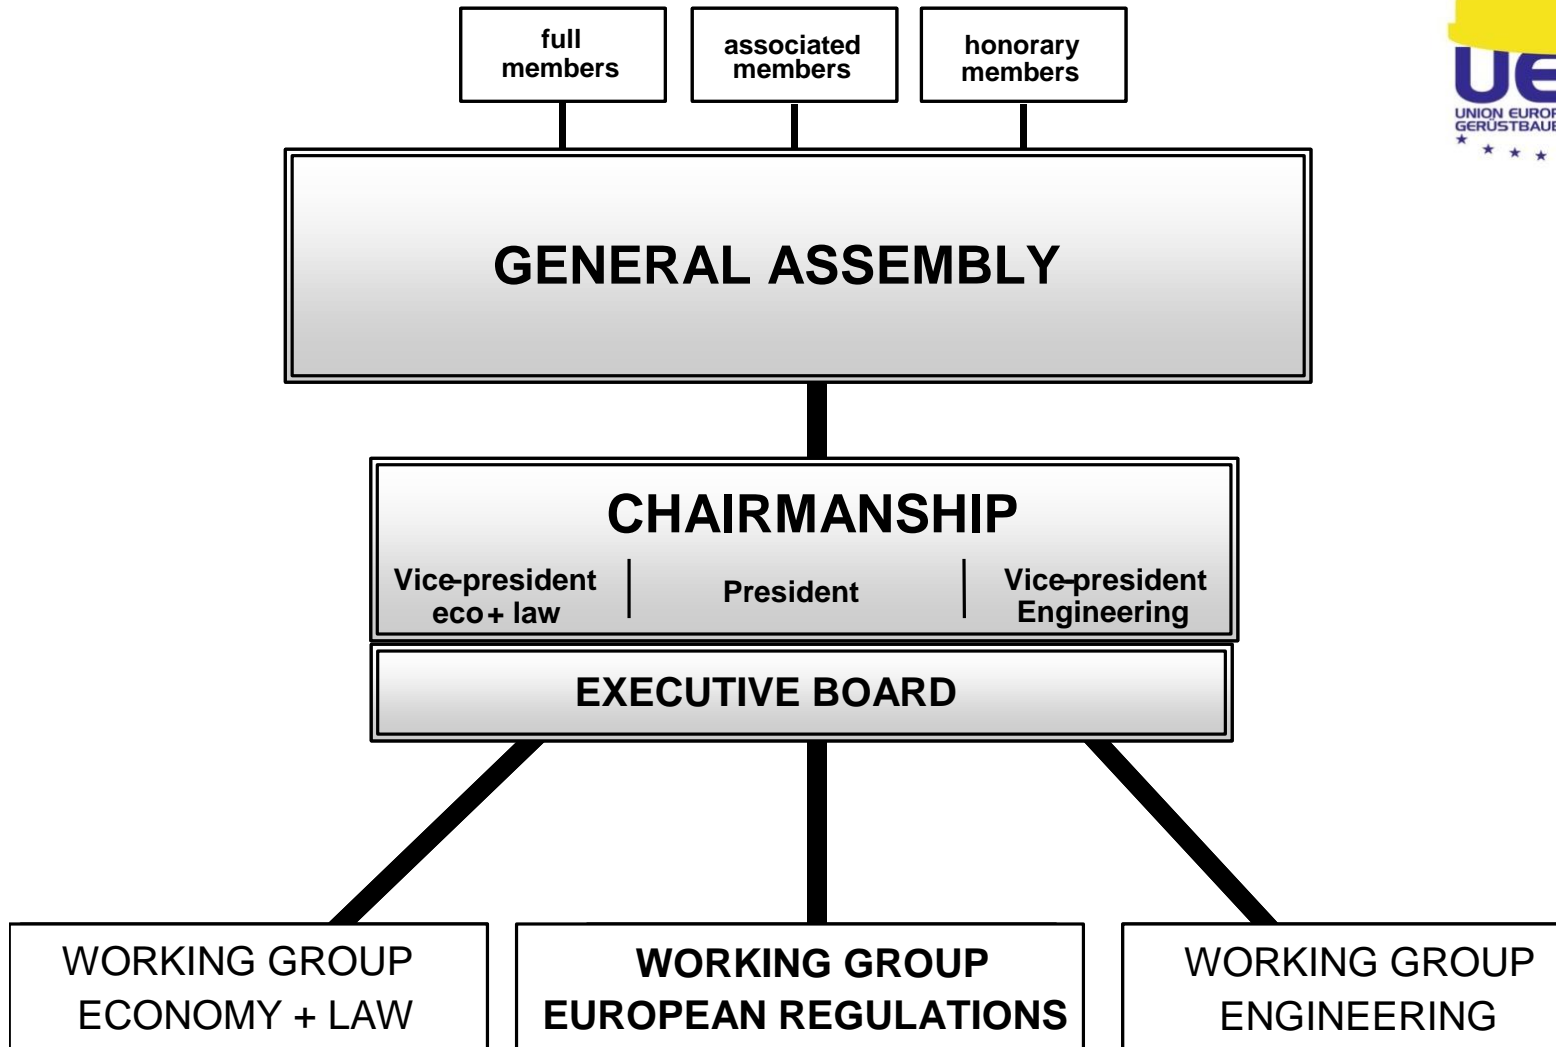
full members

associated members

honorary members

UE
UNION EUROP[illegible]
GERÜSTBAU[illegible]

GENERAL ASSEMBLY

CHAIRMANSHIP

Vice-president eco + law

President

Vice-president Engineering

EXECUTIVE BOARD

WORKING GROUP ECONOMY + LAW

WORKING GROUP EUROPEAN REGULATIONS

WORKING GROUP ENGINEERING